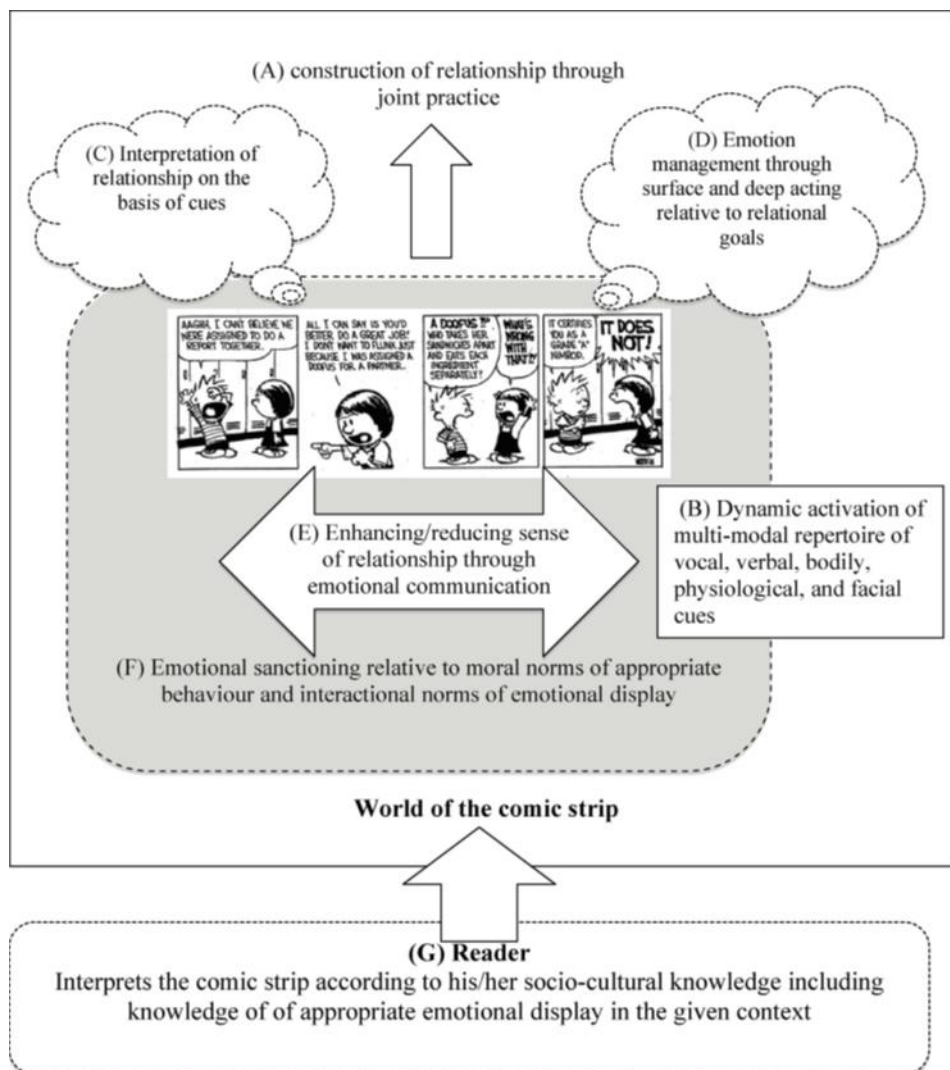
(A) construction of relationship through joint practice

(C) Interpretation of relationship on the basis of cues

(D) Emotion management through surface and deep acting relative to relational goals

AAGHH, I CAN'T BELIEVE WE WERE ASSIGNED TO DO A REPORT TOGETHER.

ALL I CAN SAY IS YOU'D BETTER DO A GREAT JOB! I DON'T WANT TO FLUNK JUST BECAUSE I WAS ASSIGNED A DOOFUS FOR A PARTNER.

A DOOFUS ?! WHO TAKES HER SANDWICHES APART AND EATS EACH INGREDIENT SEPARATELY?

WHAT'S WRONG WITH THAT?!

IT CERTIFIES YOU AS A GRADE "A" NIMROD.

IT DOES NOT!

(E) Enhancing/reducing sense of relationship through emotional communication

(B) Dynamic activation of multi-modal repertoire of vocal, verbal, bodily, physiological, and facial cues

(F) Emotional sanctioning relative to moral norms of appropriate behaviour and interactional norms of emotional display

World of the comic strip

(G) Reader
Interprets the comic strip according to his/her socio-cultural knowledge including knowledge of of appropriate emotional display in the given context